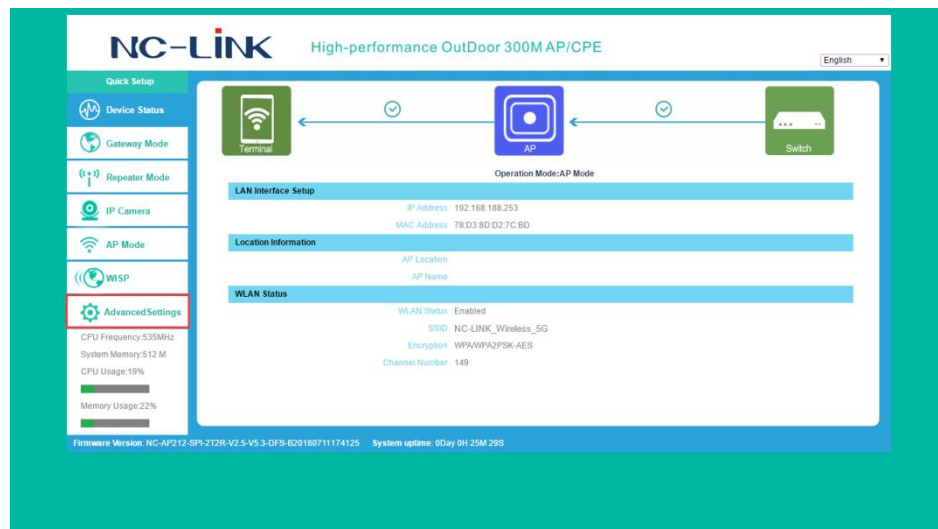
NC-LINK High-performance OutDoor 300M AP/CPE

English

Quick Setup

Device Status

Gateway Mode

Repeater Mode

IP Camera

AP Mode

WISP

AdvancedSettings

CPU Frequency:535MHz

System Memory:512 M

CPU Usage:19%

Memory Usage:22%

Terminal

AP

Switch

Operation Mode:AP Mode

LAN Interface Setup

| | |
|---|---|
| IP Address | 192.168.188.253 |
| MAC Address | 78:D3:8D:D2:7C:BD |

Location Information

| | |
|---|---|
| AP Location | |
| AP Name | |

WLAN Status

| | |
|---|---|
| WLAN Status | Enabled |
| SSID | NC-LINK_Wireless_5G |
| Encryption | WPA/WPA2PSK-AES |
| Channel Number | 149 |

Firmware Version: NC-AP212-SPI-2T2R-V2.5-V5.3-DFS-B20160711174125 System uptime: 0Day 0H 25M 29S